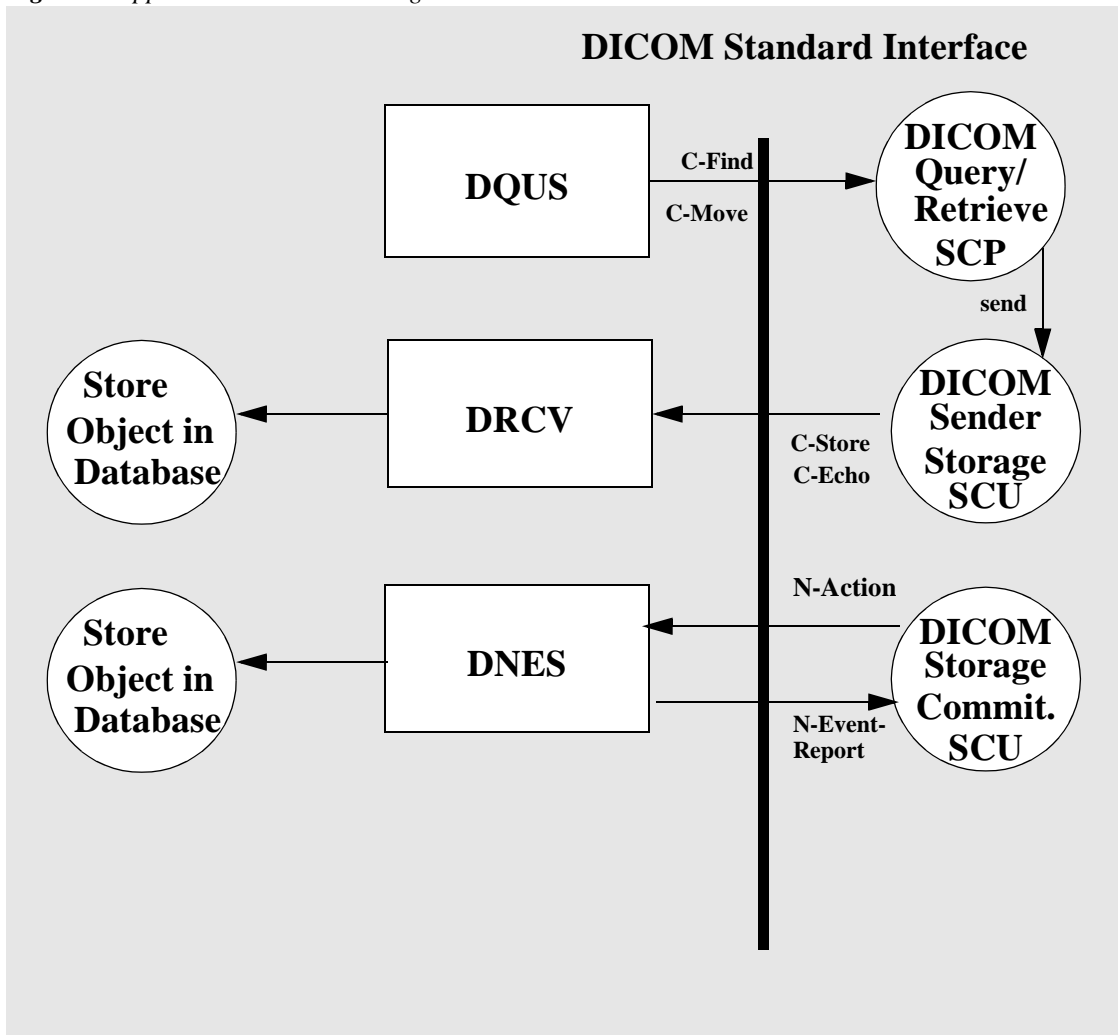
DICOM Standard Interface

DQUS

C-Find

C-Move

DICOM Query/ Retrieve SCP

send

Store Object in Database

DRCV

DICOM Sender Storage SCU

C-Store

C-Echo

N-Action

Store Object in Database

DNES

DICOM Storage Commit. SCU

N-Event-Report